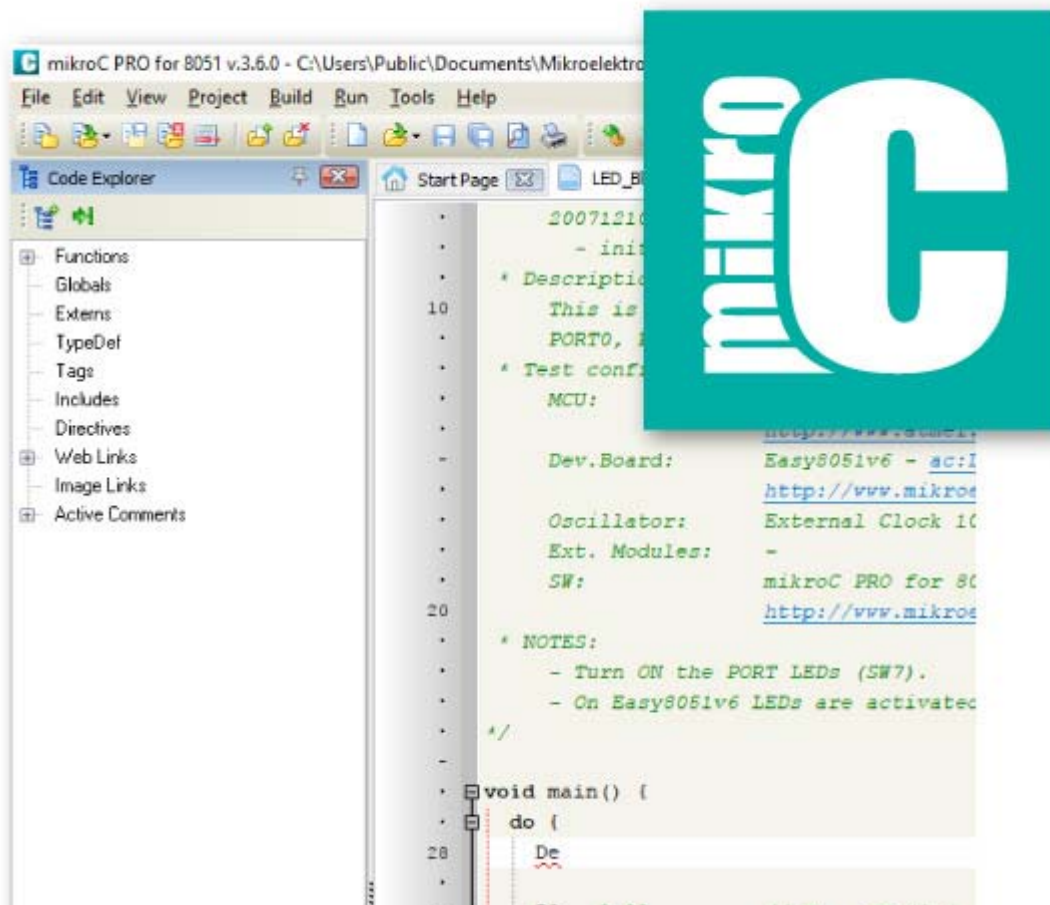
mikroC PRO for 8051 v.3.6.0 - C:\Users\Public\Documents\Mikroelektro

File Edit View Project Build Run Tools Help

Code Explorer

Functions
Globals
Externs
TypeDef
Tags
Includes
Directives
Web Links
Image Links
Active Comments

Start Page LED_Bl

20071210
- init
* Descriptio
10 This is
PORT0, P
* Test confi
MCU:
http://www.atmel.
Dev.Board: Easy8051v6 - ac:I
http://www.mikroe
Oscillator: External Clock 10
Ext. Modules: -
SW: mikroC PRO for 80
20 http://www.mikroe
* NOTES:
- Turn ON the PORT LEDs (SW7).
- On Easy8051v6 LEDs are activatec
*/

void main() {
do {
28 De

mikroC